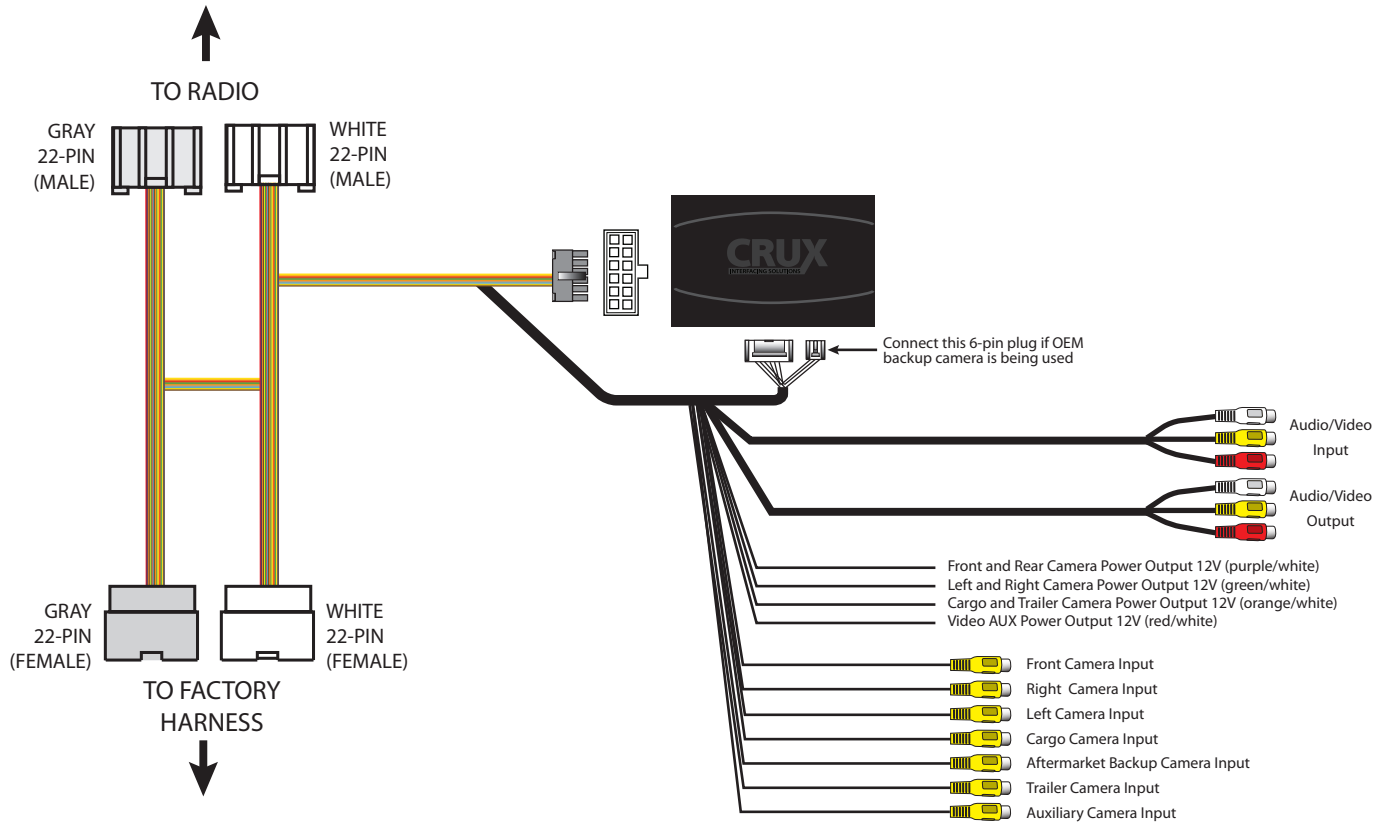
TO RADIO

GRAY
22-PIN
(MALE)

WHITE
22-PIN
(MALE)

CRUX
INTERFACING SOLUTIONS

Connect this 6-pin plug if OEM backup camera is being used

Audio/Video
Input

Audio/Video
Output

Front and Rear Camera Power Output 12V (purple/white)
Left and Right Camera Power Output 12V (green/white)
Cargo and Trailer Camera Power Output 12V (orange/white)
Video AUX Power Output 12V (red/white)

Front Camera Input
Right Camera Input
Left Camera Input
Cargo Camera Input
Aftermarket Backup Camera Input
Trailer Camera Input
Auxiliary Camera Input

GRAY
22-PIN
(FEMALE)

WHITE
22-PIN
(FEMALE)

TO FACTORY
HARNESS